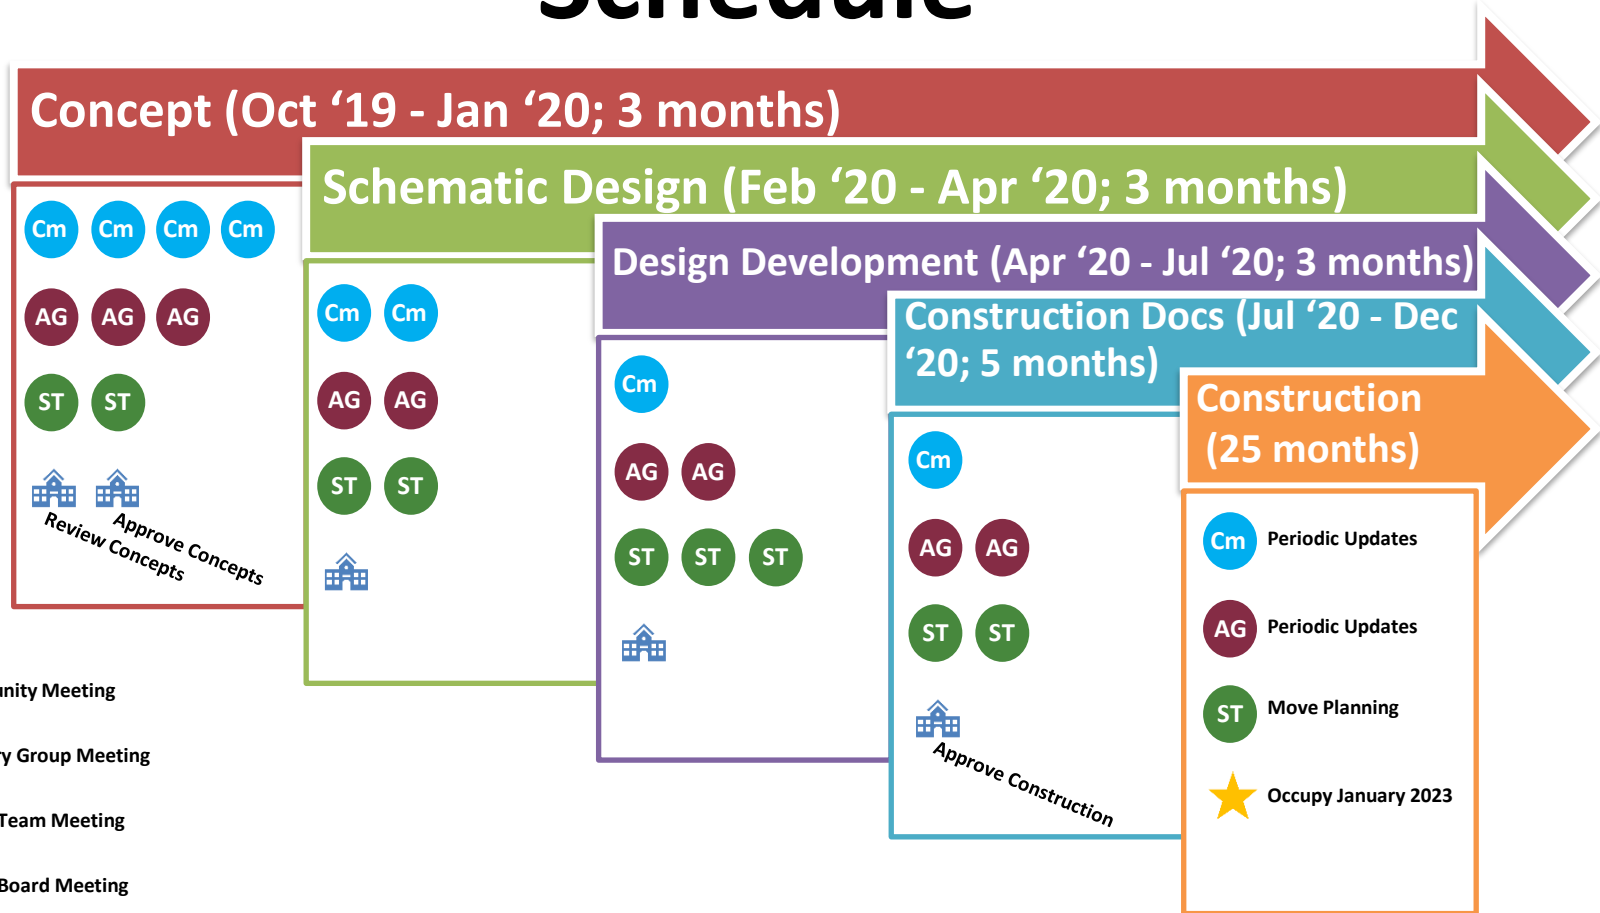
Schedule

Concept (Oct ‘19 - Jan ‘20; 3 months)

Cm Cm Cm Cm
AG AG AG
ST ST
Review Concepts
Approve Concepts

Schematic Design (Feb ‘20 - Apr ‘20; 3 months)

Cm Cm
AG AG
ST ST

Design Development (Apr ‘20 - Jul ‘20; 3 months)

Cm
AG AG
ST ST ST

Construction Docs (Jul ‘20 - Dec ‘20; 5 months)

Cm
AG AG
ST ST
Approve Construction

Construction (25 months)

Cm Periodic Updates
AG Periodic Updates
ST Move Planning
Occupy January 2023

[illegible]nity Meeting
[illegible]y Group Meeting
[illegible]Team Meeting
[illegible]Board Meeting